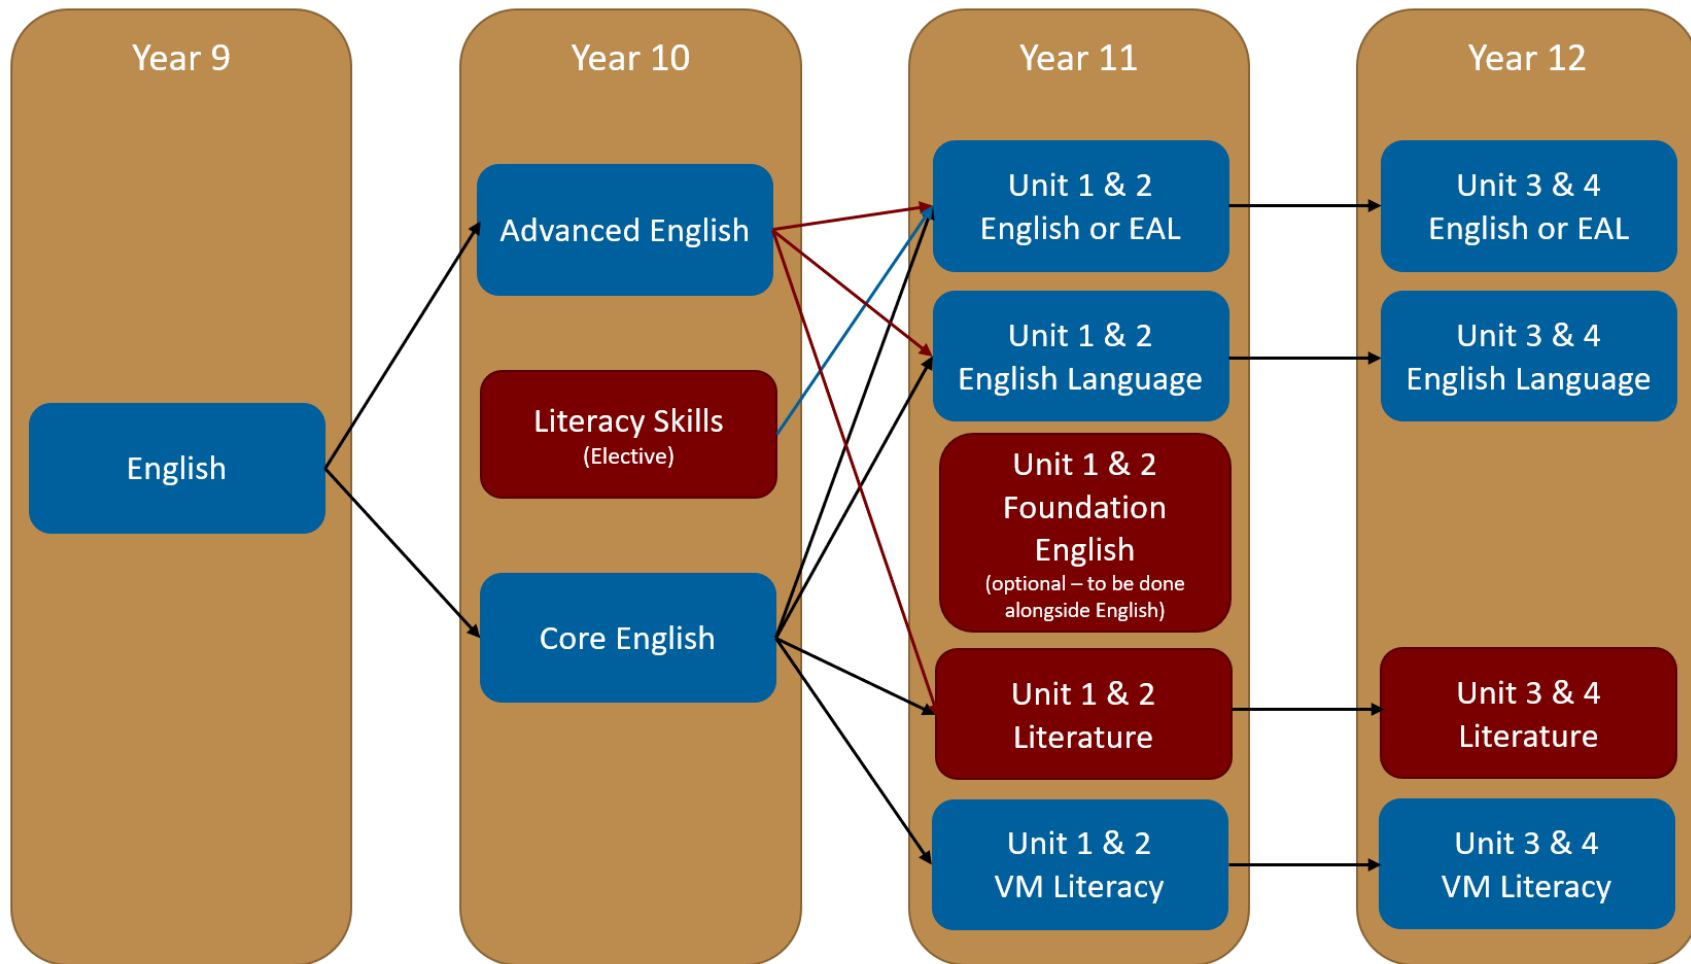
Year 9

English

Year 10

Advanced English

Literacy Skills
(Elective)

Core English

Year 11

Unit 1 & 2
English or EAL

Unit 1 & 2
English Language

Unit 1 & 2
Foundation English
(optional – to be done alongside English)

Unit 1 & 2
Literature

Unit 1 & 2
VM Literacy

Year 12

Unit 3 & 4
English or EAL

Unit 3 & 4
English Language

Unit 3 & 4
Literature

Unit 3 & 4
VM Literacy